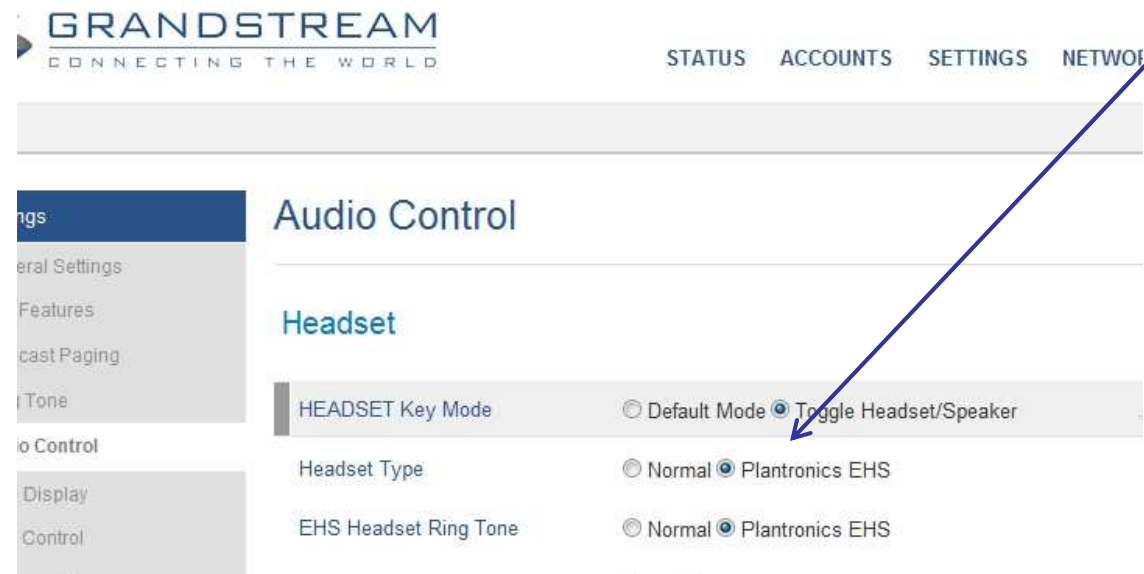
GRANDSTREAM
CONNECTING THE WORLD

STATUS ACCOUNTS SETTINGS NETWOR

ngs
eral Settings
Features
cast Paging
Tone
io Control
Display
Control

Audio Control

Headset

| HEADSET Key Mode | Default Mode Toggle Headset/Speaker |
|---|---|
| Headset Type | Normal Plantronics EHS |
| EHS Headset Ring Tone | Normal Plantronics EHS |